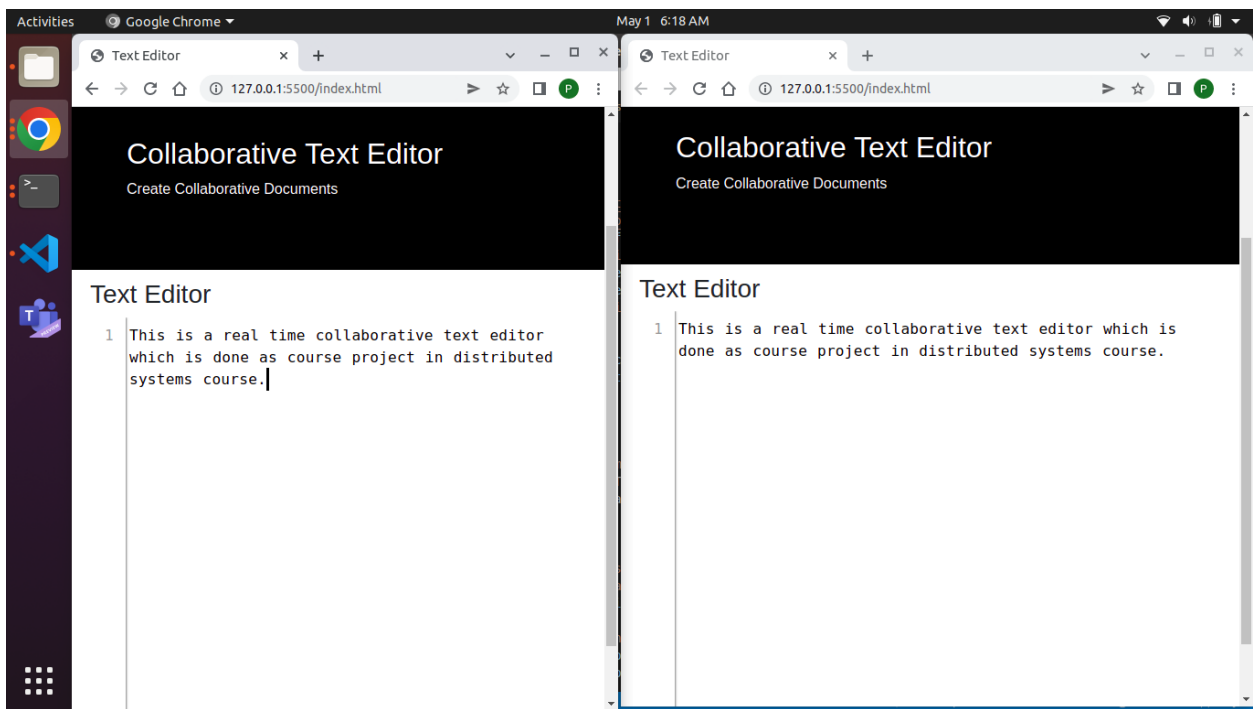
Activities Google Chrome ▾ May 1 6:18 AM

Text Editor × +

127.0.0.1:5500/index.html

P

Collaborative Text Editor

Create Collaborative Documents

Text Editor

1 This is a real time collaborative text editor which is done as course project in distributed systems course.

Text Editor × +

127.0.0.1:5500/index.html

P

Collaborative Text Editor

Create Collaborative Documents

Text Editor

1 This is a real time collaborative text editor which is done as course project in distributed systems course.